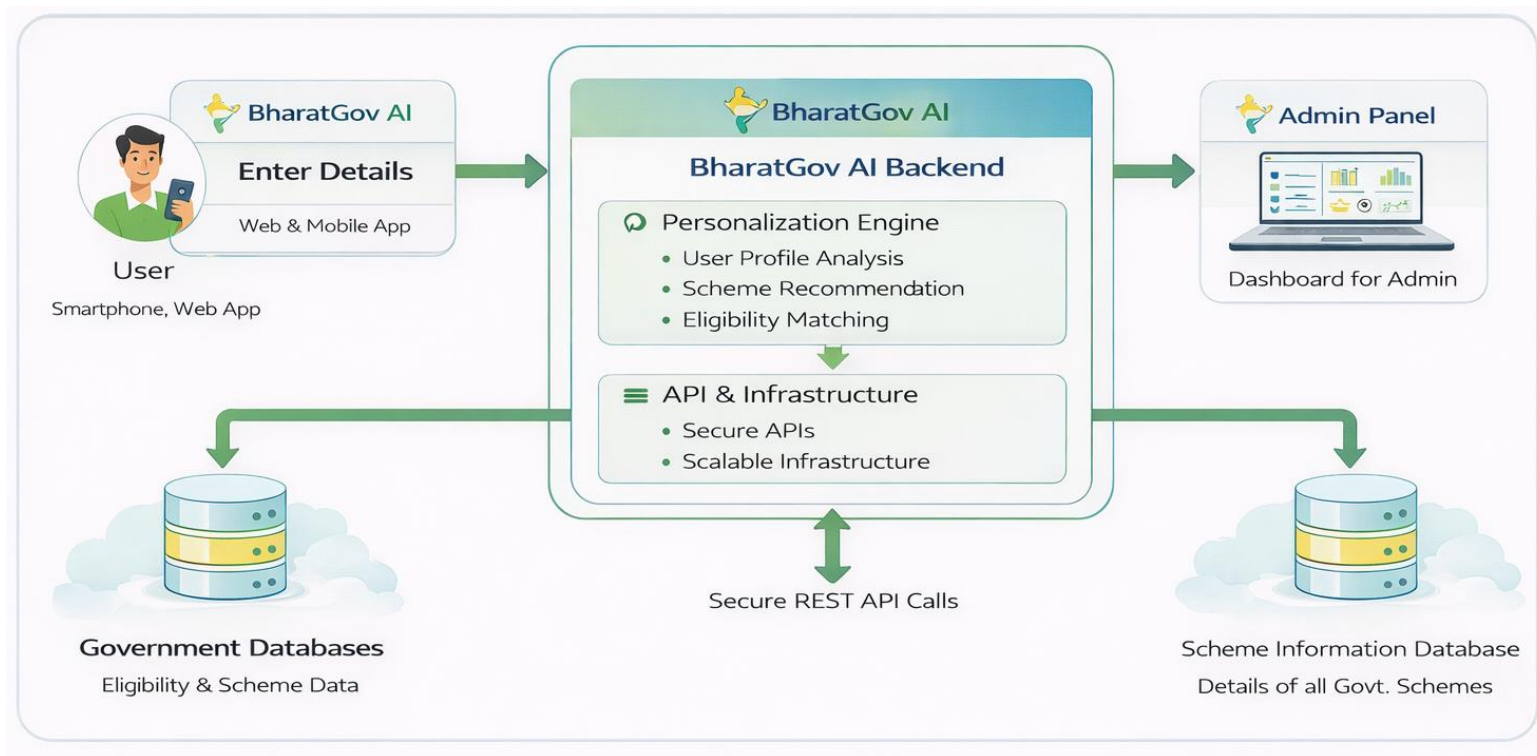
BharatGov AI

Enter Details

Web & Mobile App

User

Smartphone, Web App

BharatGov AI

BharatGov AI Backend

Personalization Engine

- User Profile Analysis
- Scheme Recommendation
- Eligibility Matching

API & Infrastructure

- Secure APIs
- Scalable Infrastructure

Admin Panel

Dashboard for Admin

Secure REST API Calls

Government Databases

Eligibility & Scheme Data

Scheme Information Database

Details of all Govt. Schemes